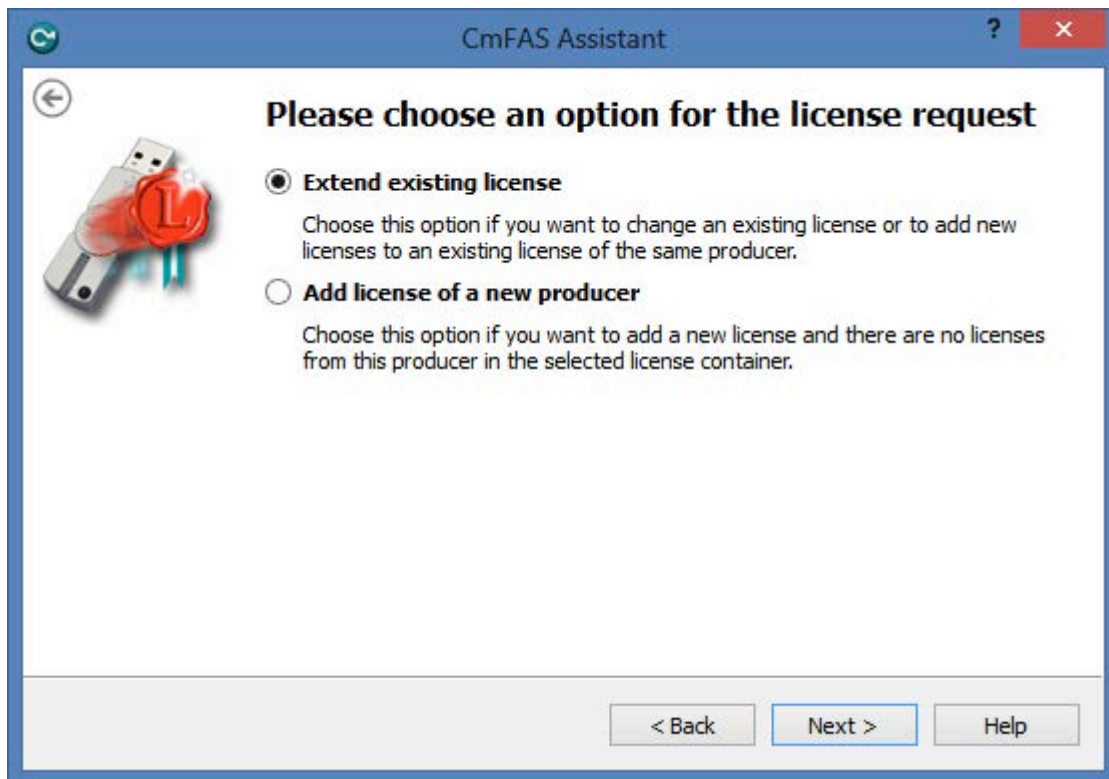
CmFAS Assistant

?

×

Please choose an option for the license request

Extend existing license

Choose this option if you want to change an existing license or to add new licenses to an existing license of the same producer.

Add license of a new producer

Choose this option if you want to add a new license and there are no licenses from this producer in the selected license container.

< Back

Next >

Help